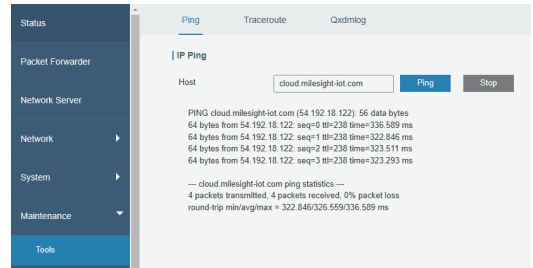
Status

Packet Forwarder

Network Server

Network

System

Maintenance

Tools

Ping Traceroute Qxdmlog

IP Ping

Host cloud.milesight-iot.com Ping Stop

PING cloud.milesight-iot.com (54.192.18.122): 56 data bytes
64 bytes from 54.192.18.122: seq=0 ttl=238 time=336.589 ms
64 bytes from 54.192.18.122: seq=1 ttl=238 time=322.846 ms
64 bytes from 54.192.18.122: seq=2 ttl=238 time=323.511 ms
64 bytes from 54.192.18.122: seq=3 ttl=238 time=323.293 ms

--- cloud.milesight-iot.com ping statistics ---
4 packets transmitted, 4 packets received, 0% packet loss
round-trip min/avg/max = 322.846/326.559/336.589 ms